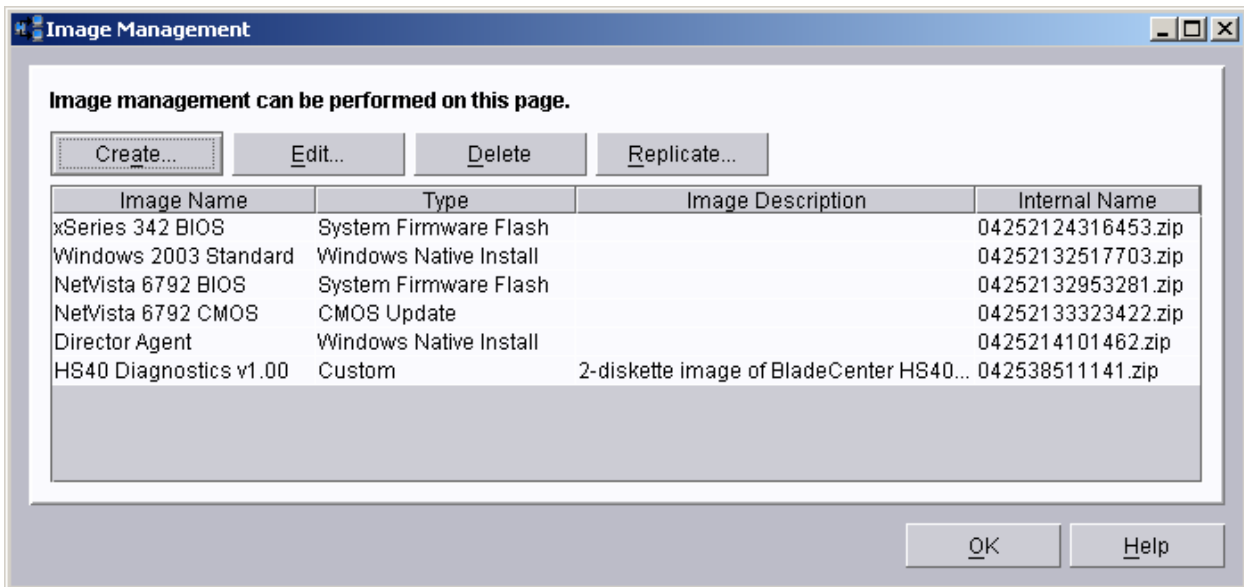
Image Management

Image management can be performed on this page.

Create... Edit... Delete Replicate...

| Image Name | Type | Image Description | Internal Name |
|---|---|---|---|
| xSeries 342 BIOS | System Firmware Flash | | 04252124316453.zip |
| Windows 2003 Standard | Windows Native Install | | 04252132517703.zip |
| NetVista 6792 BIOS | System Firmware Flash | | 04252132953281.zip |
| NetVista 6792 CMOS | CMOS Update | | 04252133323422.zip |
| Director Agent | Windows Native Install | | 0425214101462.zip |
| HS40 Diagnostics v1.00 | Custom | 2-diskette image of BladeCenter HS40... | 042538511141.zip |

OK Help